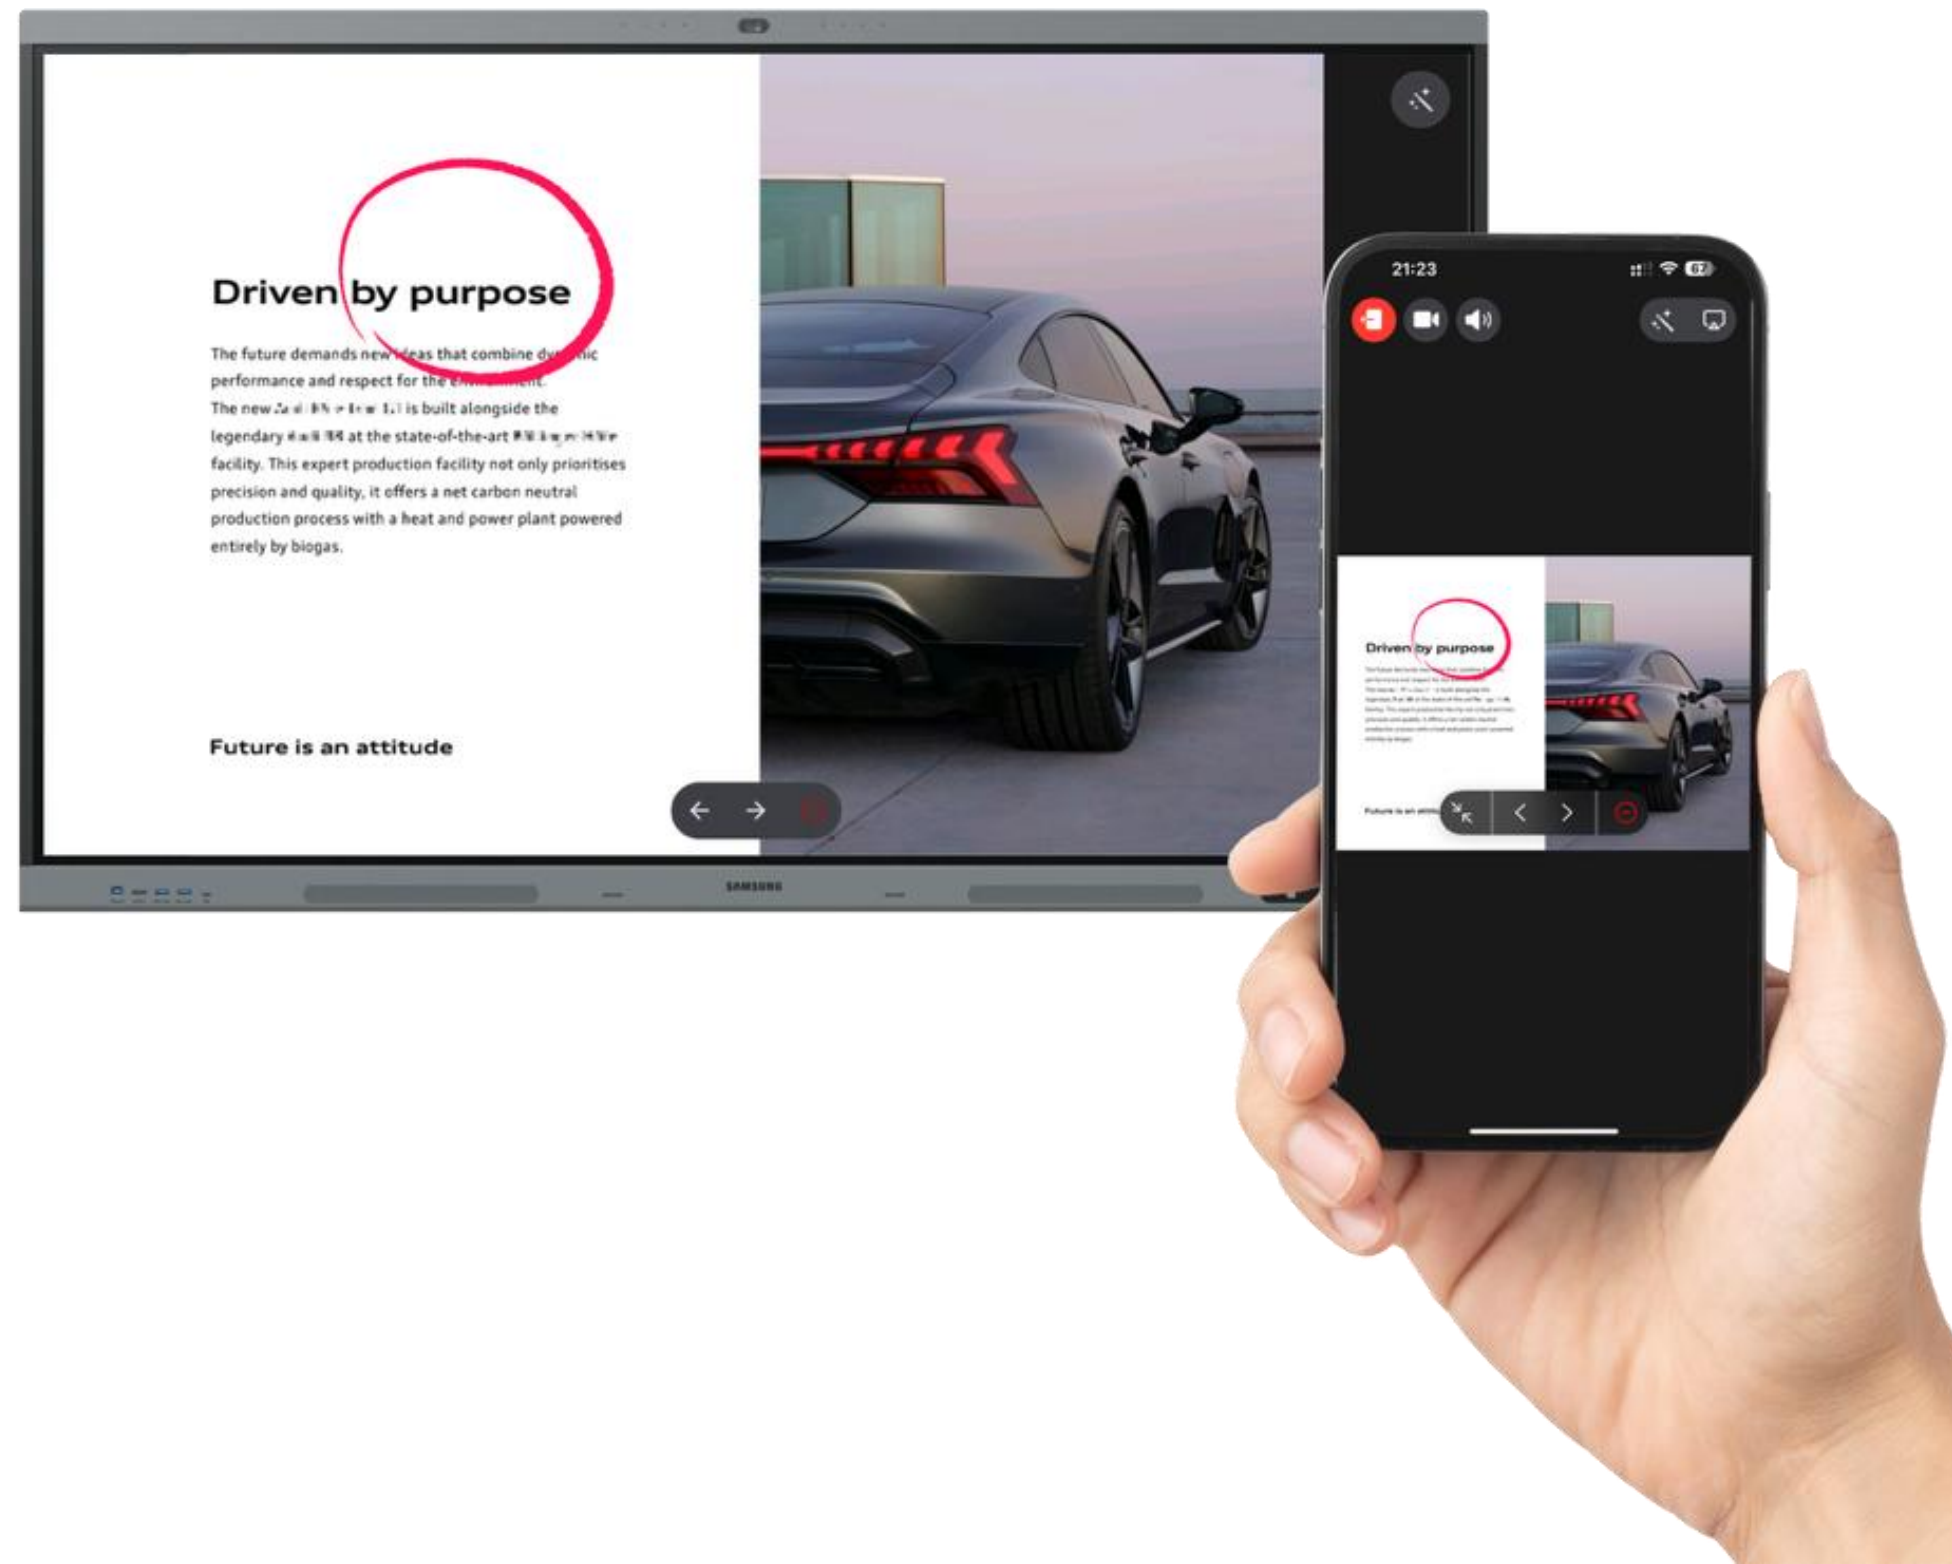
Driven by purpose

The future demands new ideas that combine dy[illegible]ic performance and respect for the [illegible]. The new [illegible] is built alongside the legendary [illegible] at the state-of-the-art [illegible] facility. This expert production facility not only prioritises precision and quality, it offers a net carbon neutral production process with a heat and power plant powered entirely by biogas.

Future is an attitude

SAMSUNG

21:23

Driven by purpose

Future is an attitu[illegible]